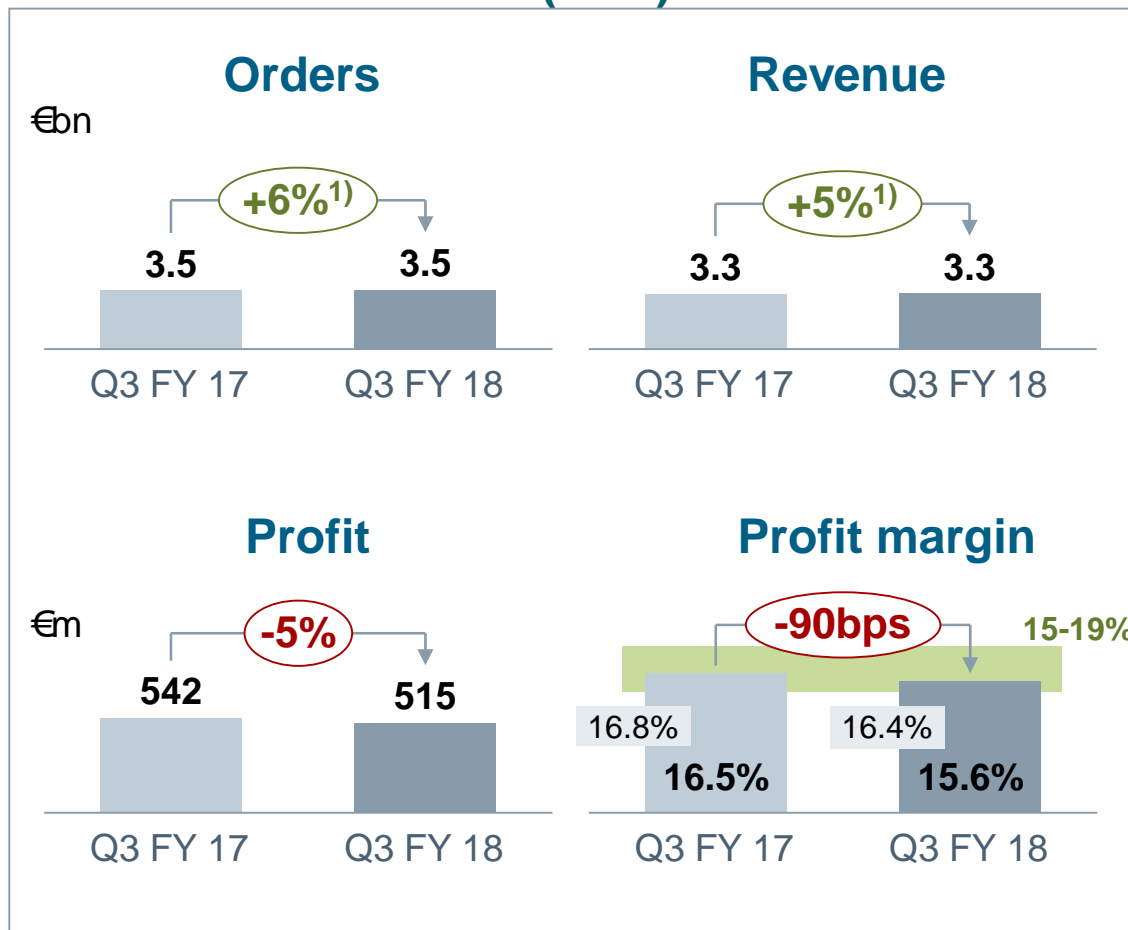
Orders

€bn

+6%$^{1)}$

3.5

3.5

Q3 FY 17

Q3 FY 18

Revenue

+5%$^{1)}$

3.3

3.3

Q3 FY 17

Q3 FY 18

Profit

€m

-5%

542

515

Q3 FY 17

Q3 FY 18

Profit margin

-90bps

15-19%

16.8%

16.5%

16.4%

15.6%

Q3 FY 17

Q3 FY 18